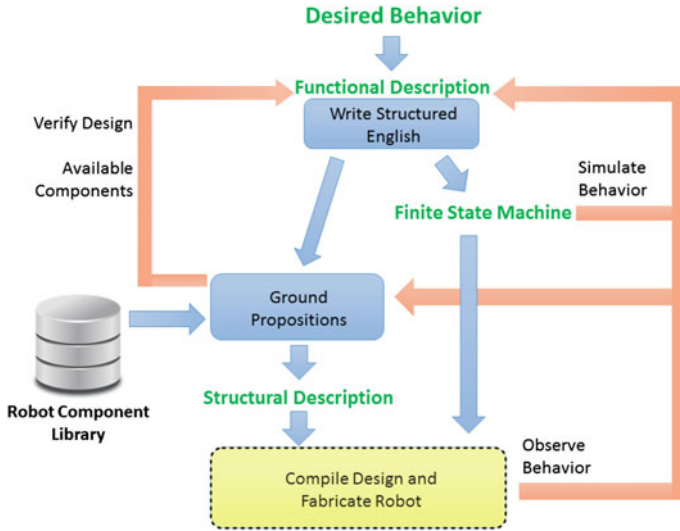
Desired Behavior

Functional Description

Write Structured English

Verify Design

Available Components

Simulate Behavior

Finite State Machine

Ground Propositions

Robot Component Library

Structural Description

Observe Behavior

Compile Design and Fabricate Robot